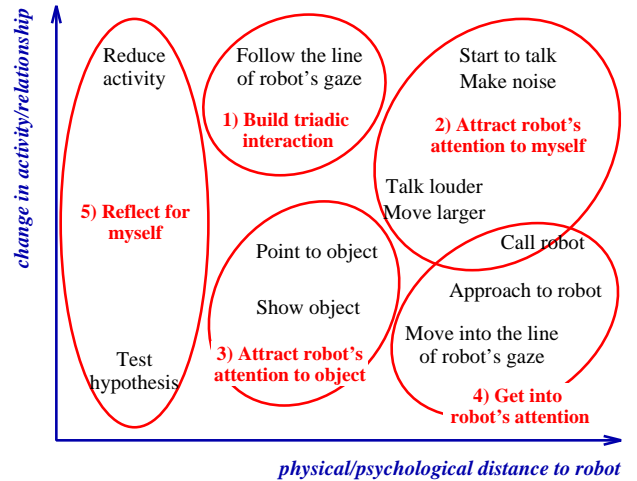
change in activity/relationship

Reduce activity

5) Reflect for myself

Test hypothesis

Follow the line of robot's gaze

1) Build triadic interaction

Start to talk
Make noise

2) Attract robot's attention to myself

Talk louder
Move larger

Point to object

Show object

3) Attract robot's attention to object

Call robot

Approach to robot

Move into the line of robot's gaze

4) Get into robot's attention

physical/psychological distance to robot